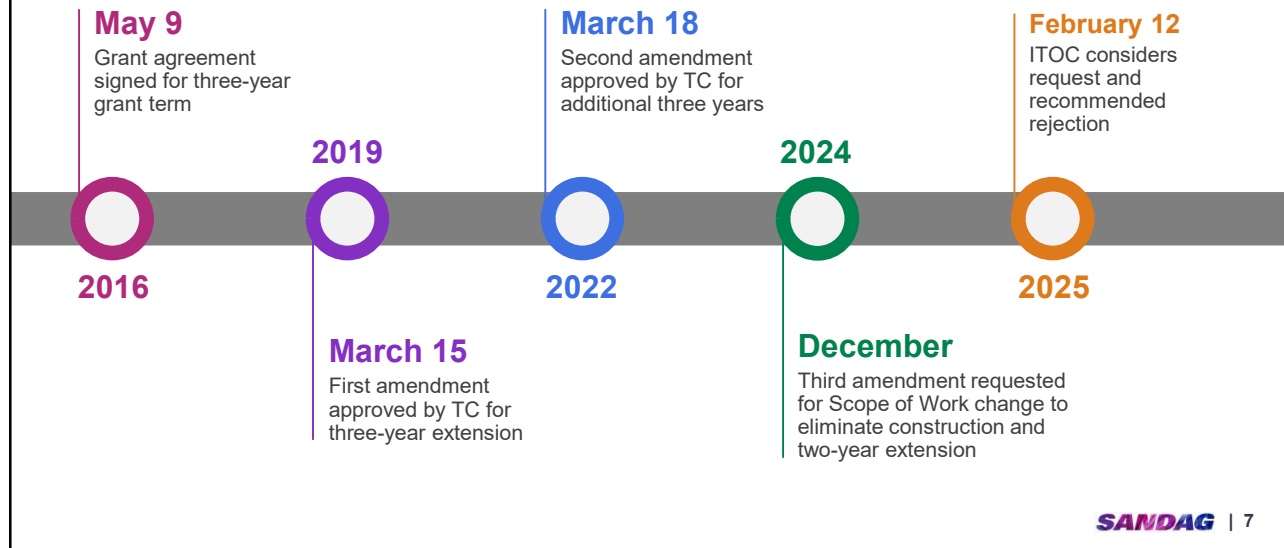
May 9
Grant agreement signed for three-year grant term

2016

2019

March 15
First amendment approved by TC for three-year extension

March 18
Second amendment approved by TC for additional three years

2022

2024

December
Third amendment requested for Scope of Work change to eliminate construction and two-year extension

February 12
ITOC considers request and recommended rejection

2025

SANDAG | 7